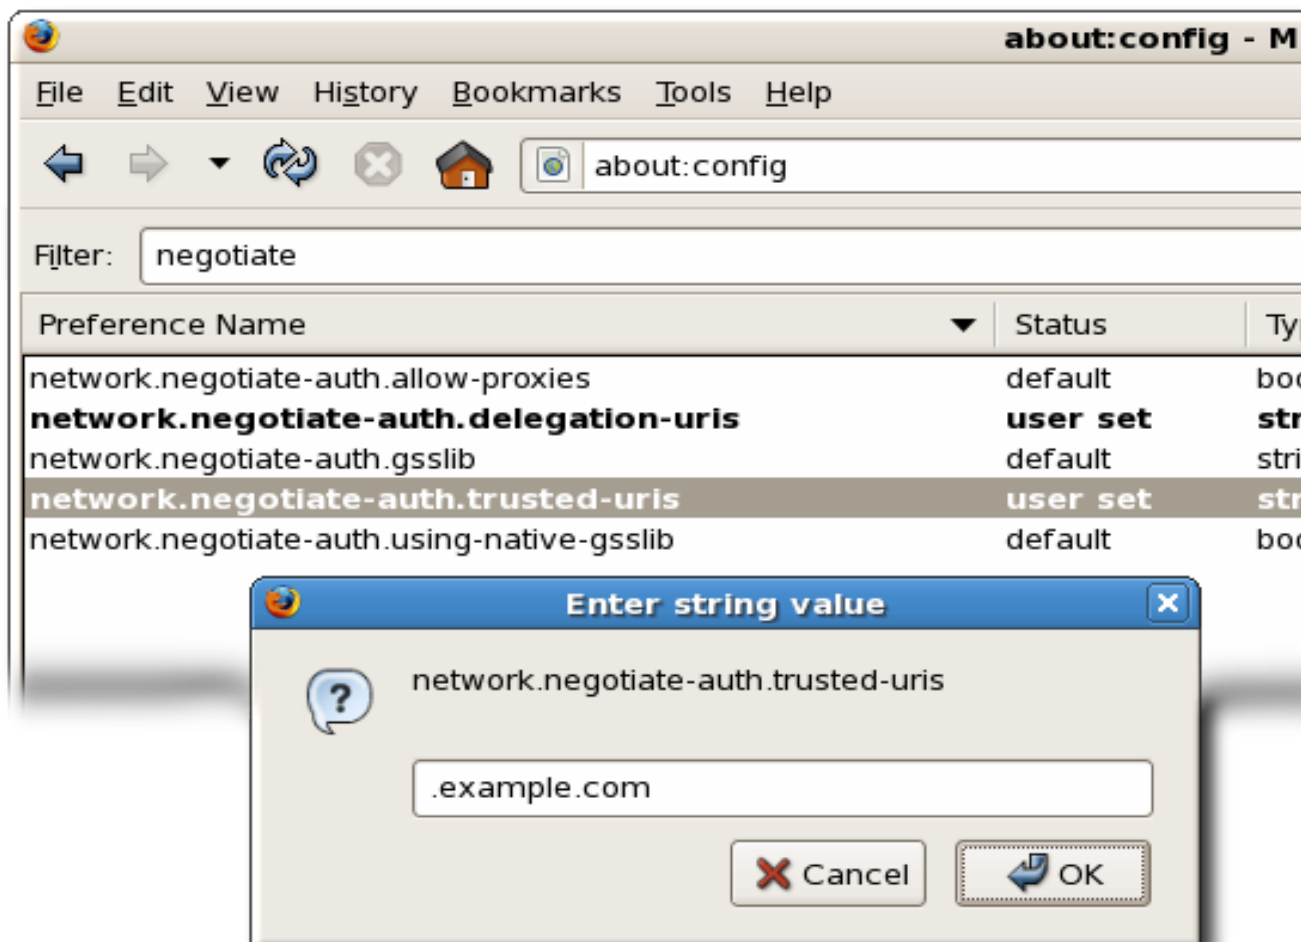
about:config - M

File Edit View History Bookmarks Tools Help

about:config

Filter: negotiate

| Preference Name | Status | Ty |
|---|---|---|
| network.negotiate-auth.allow-proxies | default | boo |
| **network.negotiate-auth.delegation-uris** | **user set** | **str** |
| network.negotiate-auth.gsslib | default | stri |
| **network.negotiate-auth.trusted-uris** | **user set** | **str** |
| network.negotiate-auth.using-native-gsslib | default | boo |

Enter string value

network.negotiate-auth.trusted-uris

.example.com

Cancel OK